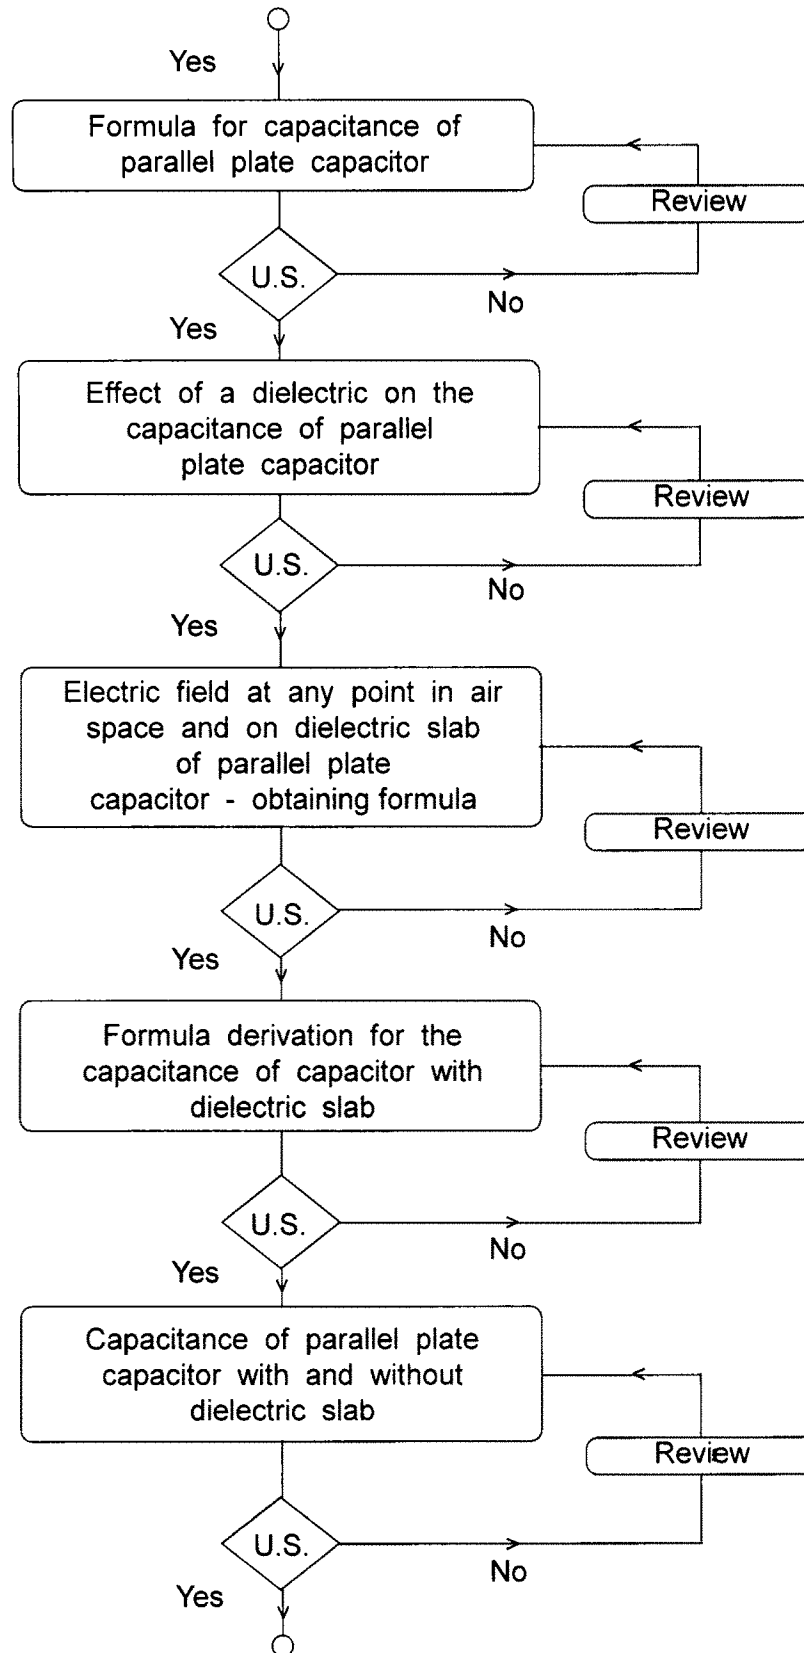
Yes

Formula for capacitance of parallel plate capacitor

Review

U.S.

No

Yes

Effect of a dielectric on the capacitance of parallel plate capacitor

Review

U.S.

No

Yes

Electric field at any point in air space and on dielectric slab of parallel plate capacitor - obtaining formula

Review

U.S.

No

Yes

Formula derivation for the capacitance of capacitor with dielectric slab

Review

U.S.

No

Yes

Capacitance of parallel plate capacitor with and without dielectric slab

Review

U.S.

No

Yes